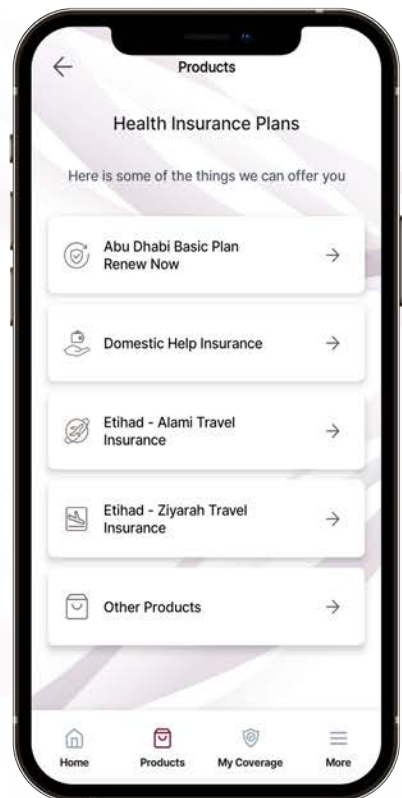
Products

Health Insurance Plans

Here is some of the things we can offer you

Abu Dhabi Basic Plan
Renew Now

Domestic Help Insurance

Etihad - Alami Travel Insurance

Etihad - Ziyarah Travel Insurance

Other Products

Home
Products
My Coverage
More